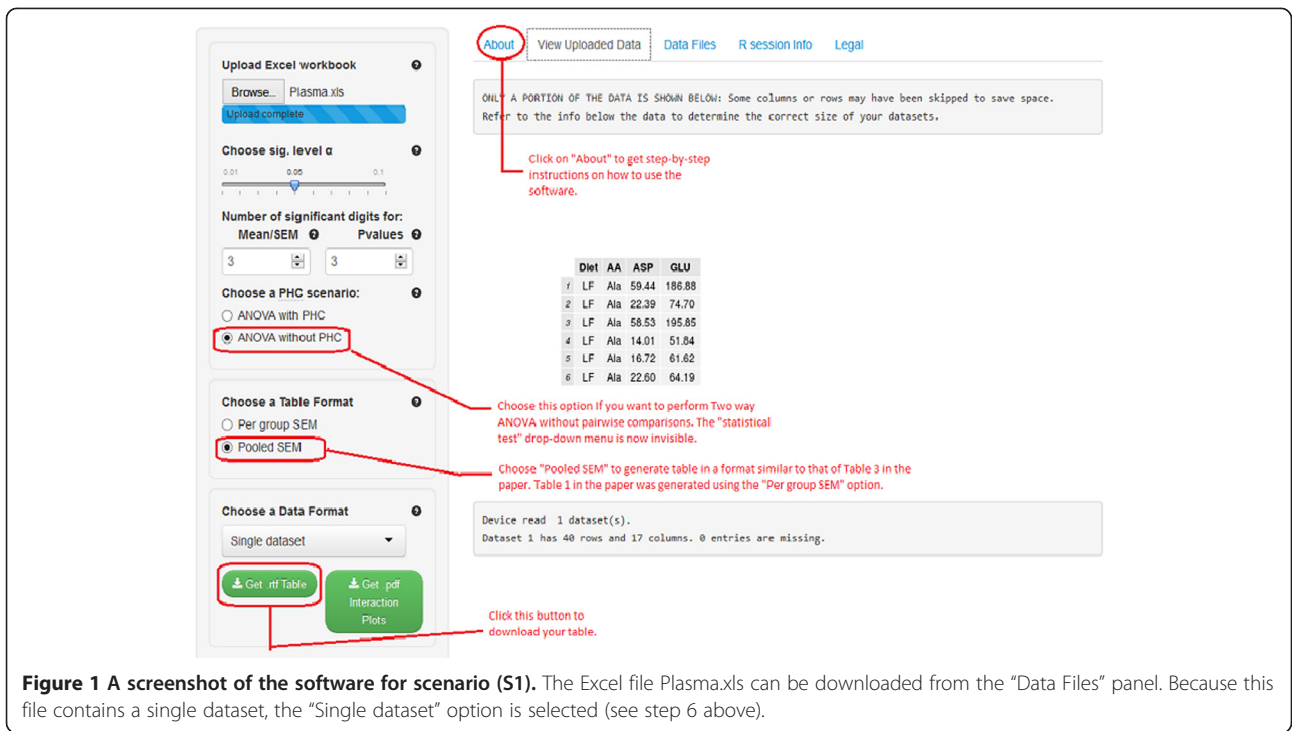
Upload Excel workbook

Browse... Plasma.xls

Upload complete

Choose sig. level α

0.01 0.05 0.1

Number of significant digits for:

Mean/SEM Pvalues

3 3

Choose a PHC scenario:

ANOVA with PHC

ANOVA without PHC

Choose a Table Format

Per group SEM

Pooled SEM

Choose a Data Format

Single dataset

Get .rtf Table

Get .pdf Interaction Plots

About View Uploaded Data Data Files R session info Legal

ONLY A PORTION OF THE DATA IS SHOWN BELOW: Some columns or rows may have been skipped to save space. Refer to the info below the data to determine the correct size of your datasets.

Click on "About" to get step-by-step instructions on how to use the software.

| | Diet | AA | ASP | GLU |
|---|---|---|---|---|
| 1 | LF | Ala | 59.44 | 186.88 |
| 2 | LF | Ala | 22.39 | 74.70 |
| 3 | LF | Ala | 58.53 | 195.85 |
| 4 | LF | Ala | 14.01 | 51.84 |
| 5 | LF | Ala | 16.72 | 61.62 |
| 6 | LF | Ala | 22.60 | 64.19 |

Choose this option If you want to perform Two way ANOVA without pairwise comparisons. The "statistical test" drop-down menu is now invisible.

Choose "Pooled SEM" to generate table in a format similar to that of Table 3 in the paper. Table 1 in the paper was generated using the "Per group SEM" option.

Device read 1 dataset(s).
Dataset 1 has 40 rows and 17 columns. 0 entries are missing.

Click this button to download your table.

**Figure 1 A screenshot of the software for scenario (S1).** The Excel file Plasma.xls can be downloaded from the "Data Files" panel. Because this file contains a single dataset, the "Single dataset" option is selected (see step 6 above).